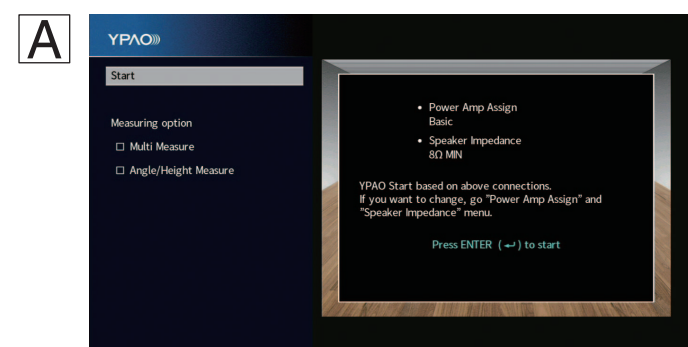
A

YPAO

Start

Measuring option

☐ Multi Measure

☐ Angle/Height Measure

• Power Amp Assign
Basic

• Speaker Impedance
8Ω MIN

YPAO Start based on above connections.
If you want to change, go "Power Amp Assign" and "Speaker Impedance" menu.

Press ENTER ( ↵ ) to start